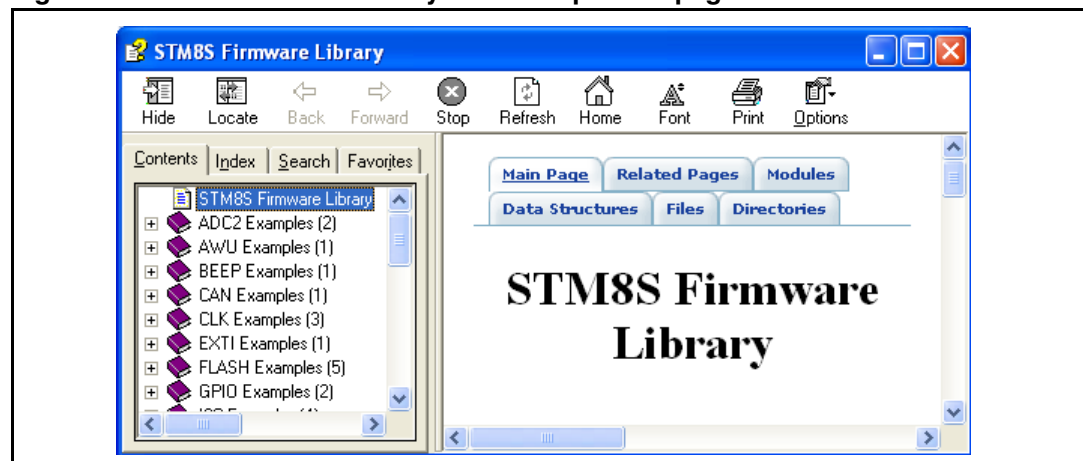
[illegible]

STM8S Firmware Library

Hide Locate Back Forward Stop Refresh Home Font Print Options

Contents Index Search Favorites

STM8S Firmware Library
ADC2 Examples (2)
AWU Examples (1)
BEEP Examples (1)
CAN Examples (1)
CLK Examples (3)
EXTI Examples (1)
FLASH Examples (5)
GPIO Examples (2)
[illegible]

Main Page Related Pages Modules
Data Structures Files Directories

STM8S Firmware Library